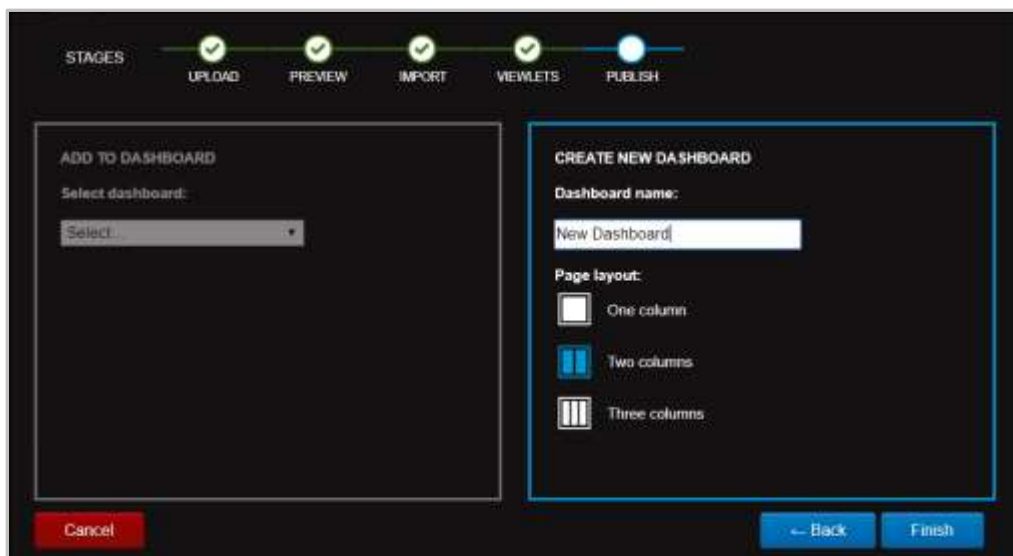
STAGES

UPLOAD

PREVIEW

IMPORT

VIEWLETS

PUBLISH

ADD TO DASHBOARD

Select dashboard:

Select...

CREATE NEW DASHBOARD

Dashboard name:

New Dashboard

Page layout:

One column

Two columns

Three columns

Cancel

← Back

Finish